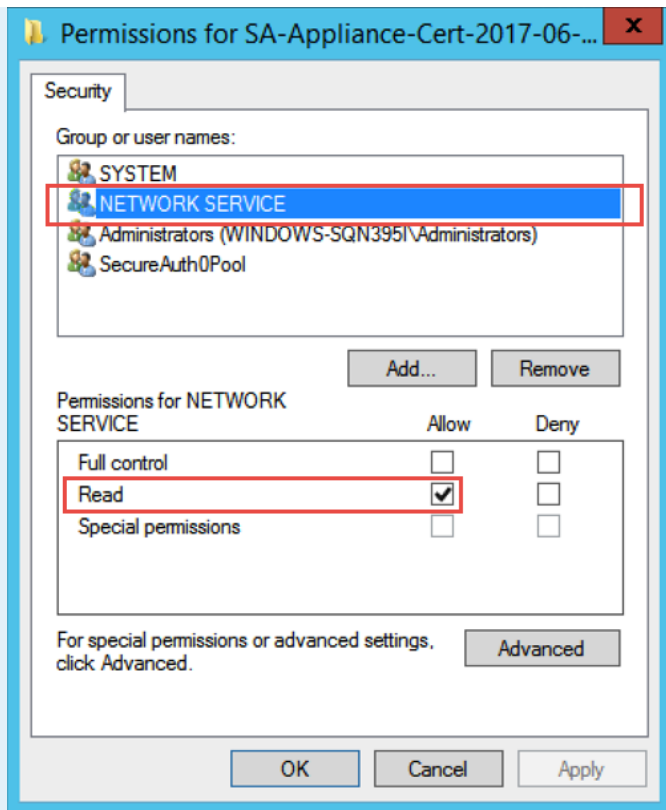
Permissions for SA-Appliance-Cert-2017-06-...

Security

Group or user names:

SYSTEM
NETWORK SERVICE
Administrators (WINDOWS-SQN395I\Administrators)
SecureAuth0Pool

Add... | Remove

Permissions for NETWORK SERVICE

| | Allow | Deny |
|---|---|---|
| Full control | ☐ | ☐ |
| Read | ☑ | ☐ |
| Special permissions | ☐ | ☐ |

For special permissions or advanced settings, click Advanced.

Advanced

OK | Cancel | Apply